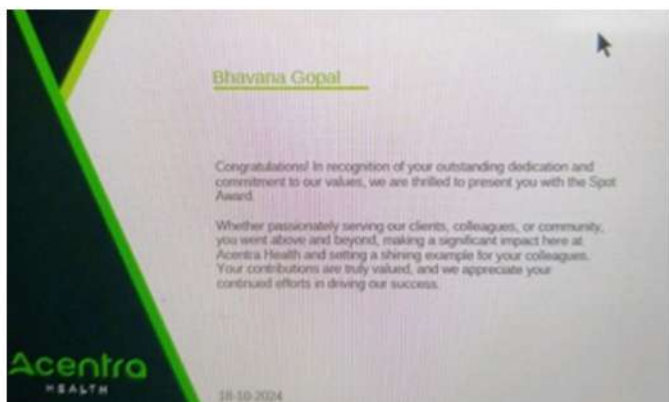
Bhavana Gopal

Congratulations! In recognition of your outstanding dedication and commitment to our values, we are thrilled to present you with the Spot Award.

Whether passionately serving our clients, colleagues, or community, you went above and beyond, making a significant impact here at Acentra Health and setting a shining example for your colleagues. Your contributions are truly valued, and we appreciate your continued efforts in driving our success.

Acentra
HEALTH

18-10-2024